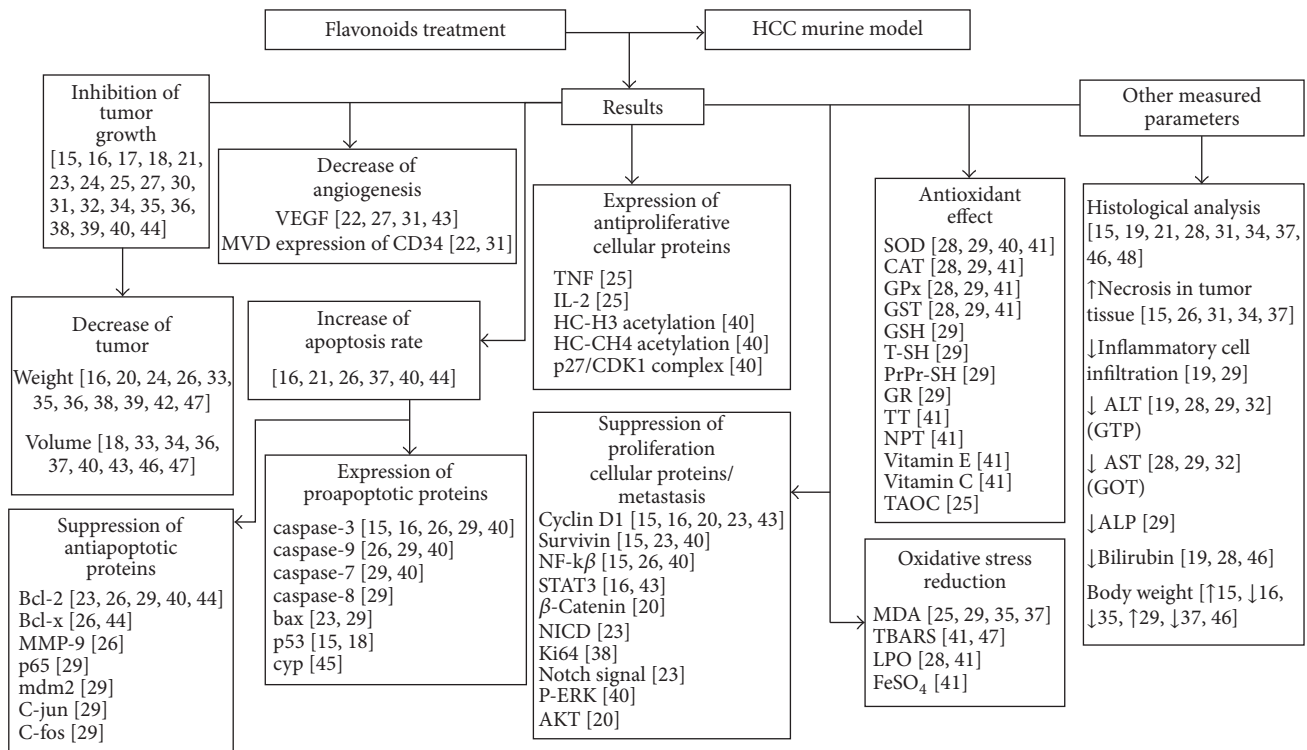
Flavonoids treatment

HCC murine model

Results

Inhibition of tumor growth
[15, 16, 17, 18, 21, 23, 24, 25, 27, 30, 31, 32, 34, 35, 36, 38, 39, 40, 44]

Decrease of angiogenesis
VEGF [22, 27, 31, 43]
MVD expression of CD34 [22, 31]

Expression of antiproliferative cellular proteins
TNF [25]
IL-2 [25]
HC-H3 acetylation [40]
HC-CH4 acetylation [40]
p27/CDK1 complex [40]

Antioxidant effect
SOD [28, 29, 40, 41]
CAT [28, 29, 41]
GPx [28, 29, 41]
GST [28, 29, 41]
GSH [29]
T-SH [29]
PrPr-SH [29]
GR [29]
TT [41]
NPT [41]
Vitamin E [41]
Vitamin C [41]
TAOC [25]

Other measured parameters

Histological analysis [15, 19, 21, 28, 31, 34, 37, 46, 48]
↑Necrosis in tumor tissue [15, 26, 31, 34, 37]
↓Inflammatory cell infiltration [19, 29]
↓ ALT [19, 28, 29, 32] (GTP)
↓ AST [28, 29, 32] (GOT)
↓ALP [29]
↓Bilirubin [19, 28, 46]
Body weight [↑15, ↓16, ↓35, ↑29, ↓37, 46]

Decrease of tumor
Weight [16, 20, 24, 26, 33, 35, 36, 38, 39, 42, 47]
Volume [18, 33, 34, 36, 37, 40, 43, 46, 47]

Increase of apoptosis rate
[16, 21, 26, 37, 40, 44]

Expression of proapoptotic proteins
caspase-3 [15, 16, 26, 29, 40]
caspase-9 [26, 29, 40]
caspase-7 [29, 40]
caspase-8 [29]
bax [23, 29]
p53 [15, 18]
cyp [45]

Suppression of proliferation cellular proteins/ metastasis
Cyclin D1 [15, 16, 20, 23, 43]
Survivin [15, 23, 40]
NF-k$\beta$ [15, 26, 40]
STAT3 [16, 43]
$\beta$-Catenin [20]
NICD [23]
Ki64 [38]
Notch signal [23]
P-ERK [40]
AKT [20]

Oxidative stress reduction
MDA [25, 29, 35, 37]
TBARS [41, 47]
LPO [28, 41]
$FeSO_4$ [41]

Suppression of antiapoptotic proteins
Bcl-2 [23, 26, 29, 40, 44]
Bcl-x [26, 44]
MMP-9 [26]
p65 [29]
mdm2 [29]
C-jun [29]
C-fos [29]